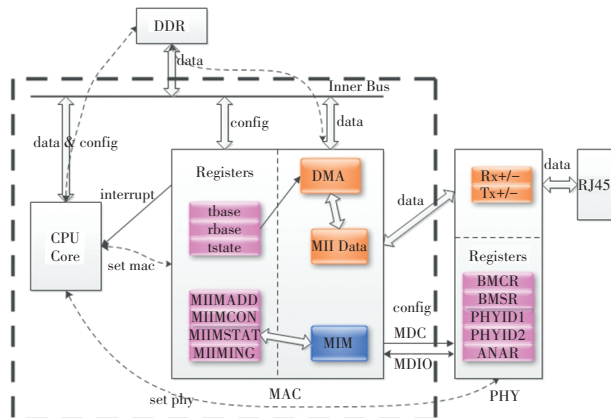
DDR
data
Inner Bus
data & config
config
data
Registers
DMA
interrupt
tbase
rbase
tstate
CPU Core
set mac
MII Data
data
Rx+/−
Tx+/−
data
RJ45
Registers
BMCR
BMSR
PHYID1
PHYID2
ANAR
MIIMADD
MIIMCON
MIIMSTAT
MIIMING
MIM
config
MDC
MDIO
MAC
PHY
set phy